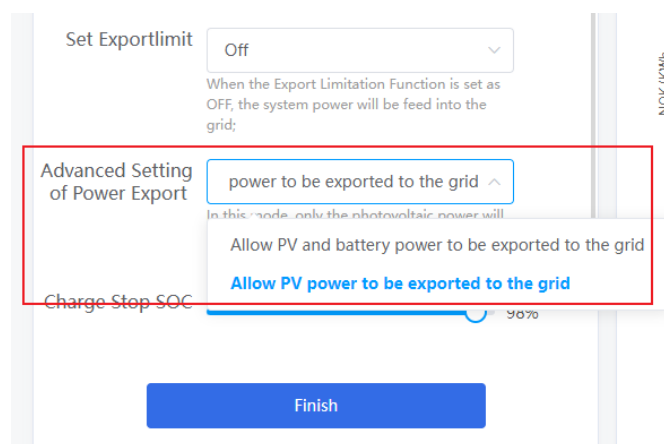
Set Exportlimit

Off

When the Export Limitation Function is set as OFF, the system power will be feed into the grid;

Advanced Setting of Power Export

power to be exported to the grid

In this mode, only the photovoltaic power will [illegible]

Allow PV and battery power to be exported to the grid

Allow PV power to be exported to the grid

Charge Stop SOC

98%

Finish

NOK (kW)